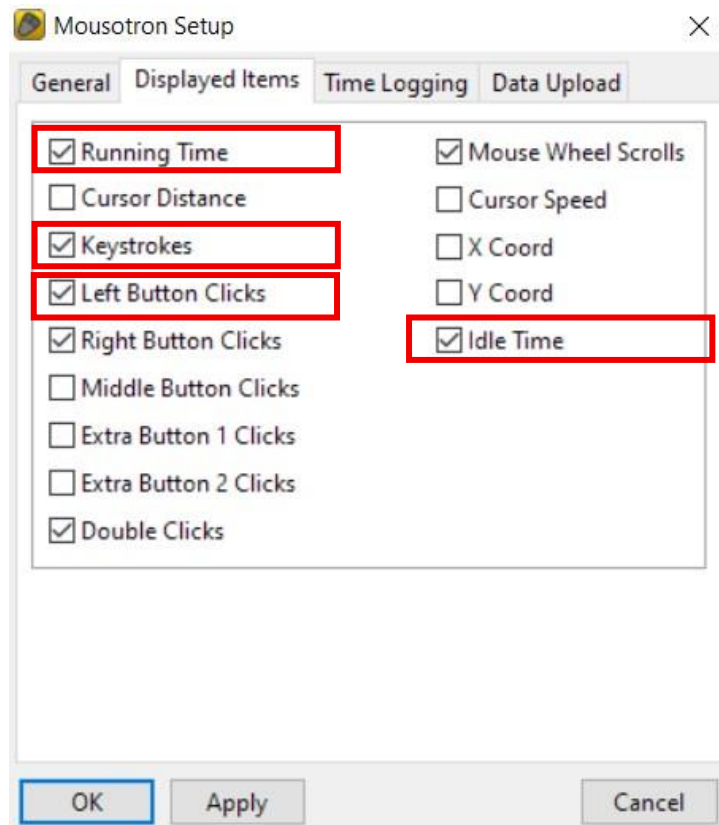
Mousotron Setup

General | Displayed Items | Time Logging | Data Upload

Running Time
Cursor Distance
Keystrokes
Left Button Clicks
Right Button Clicks
Middle Button Clicks
Extra Button 1 Clicks
Extra Button 2 Clicks
Double Clicks

Mouse Wheel Scrolls
Cursor Speed
X Coord
Y Coord
Idle Time

OK
Apply
Cancel